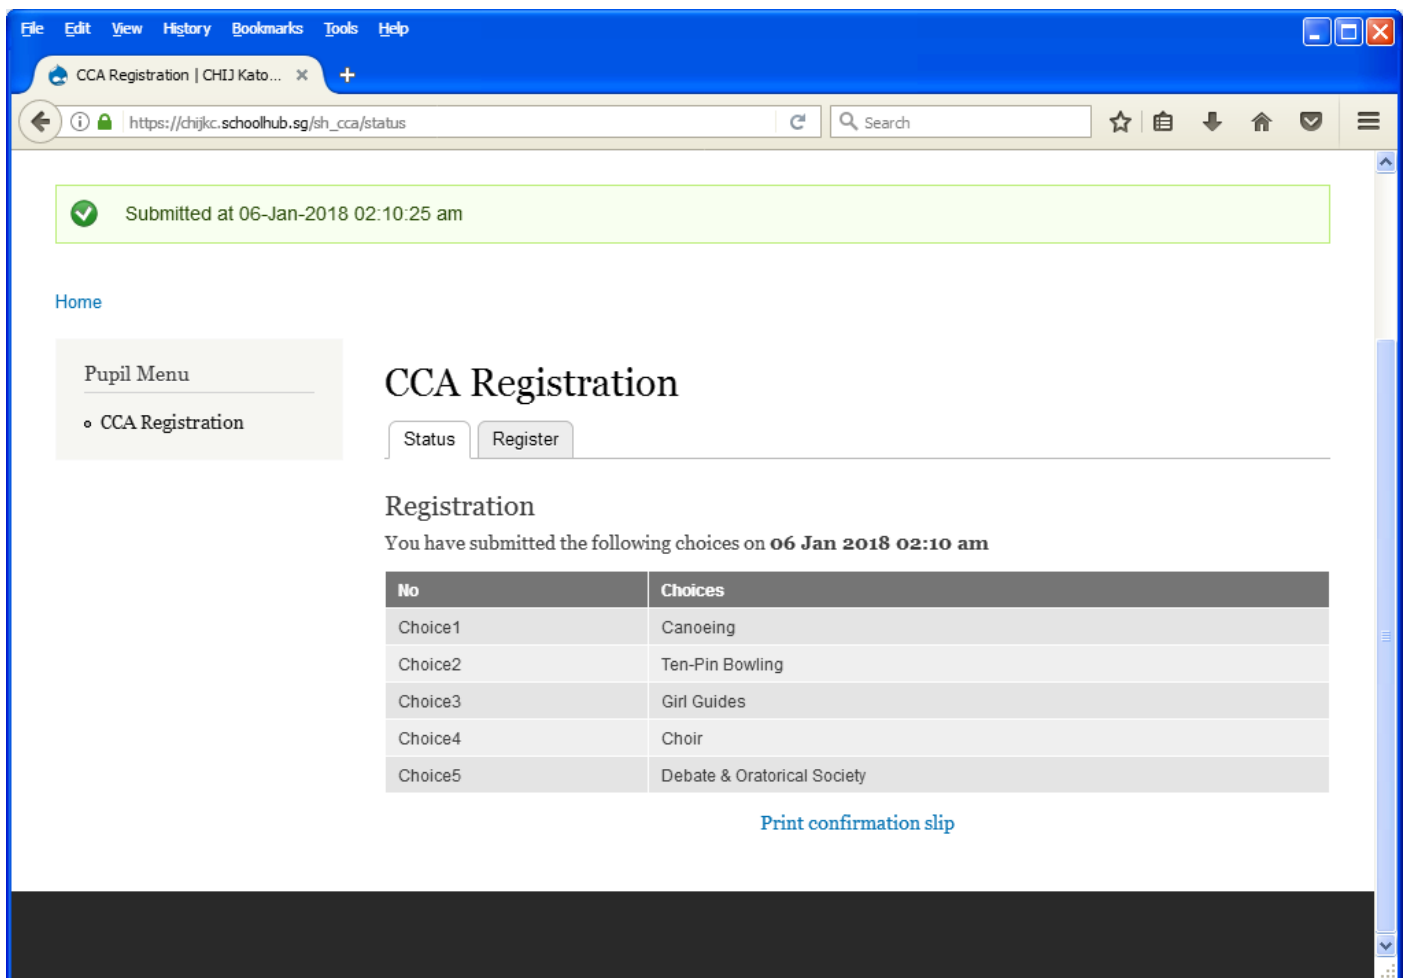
File Edit View History Bookmarks Tools Help

CCA Registration | CHIJ Kato... ×

https://chijkc.schoolhub.sg/sh_cca/status

Search

Submitted at 06-Jan-2018 02:10:25 am

Home

Pupil Menu

- CCA Registration

CCA Registration

Status Register

Registration

You have submitted the following choices on **06 Jan 2018 02:10 am**

| No | Choices |
|---|---|
| Choice1 | Canoeing |
| Choice2 | Ten-Pin Bowling |
| Choice3 | Girl Guides |
| Choice4 | Choir |
| Choice5 | Debate & Oratorical Society |

Print confirmation slip